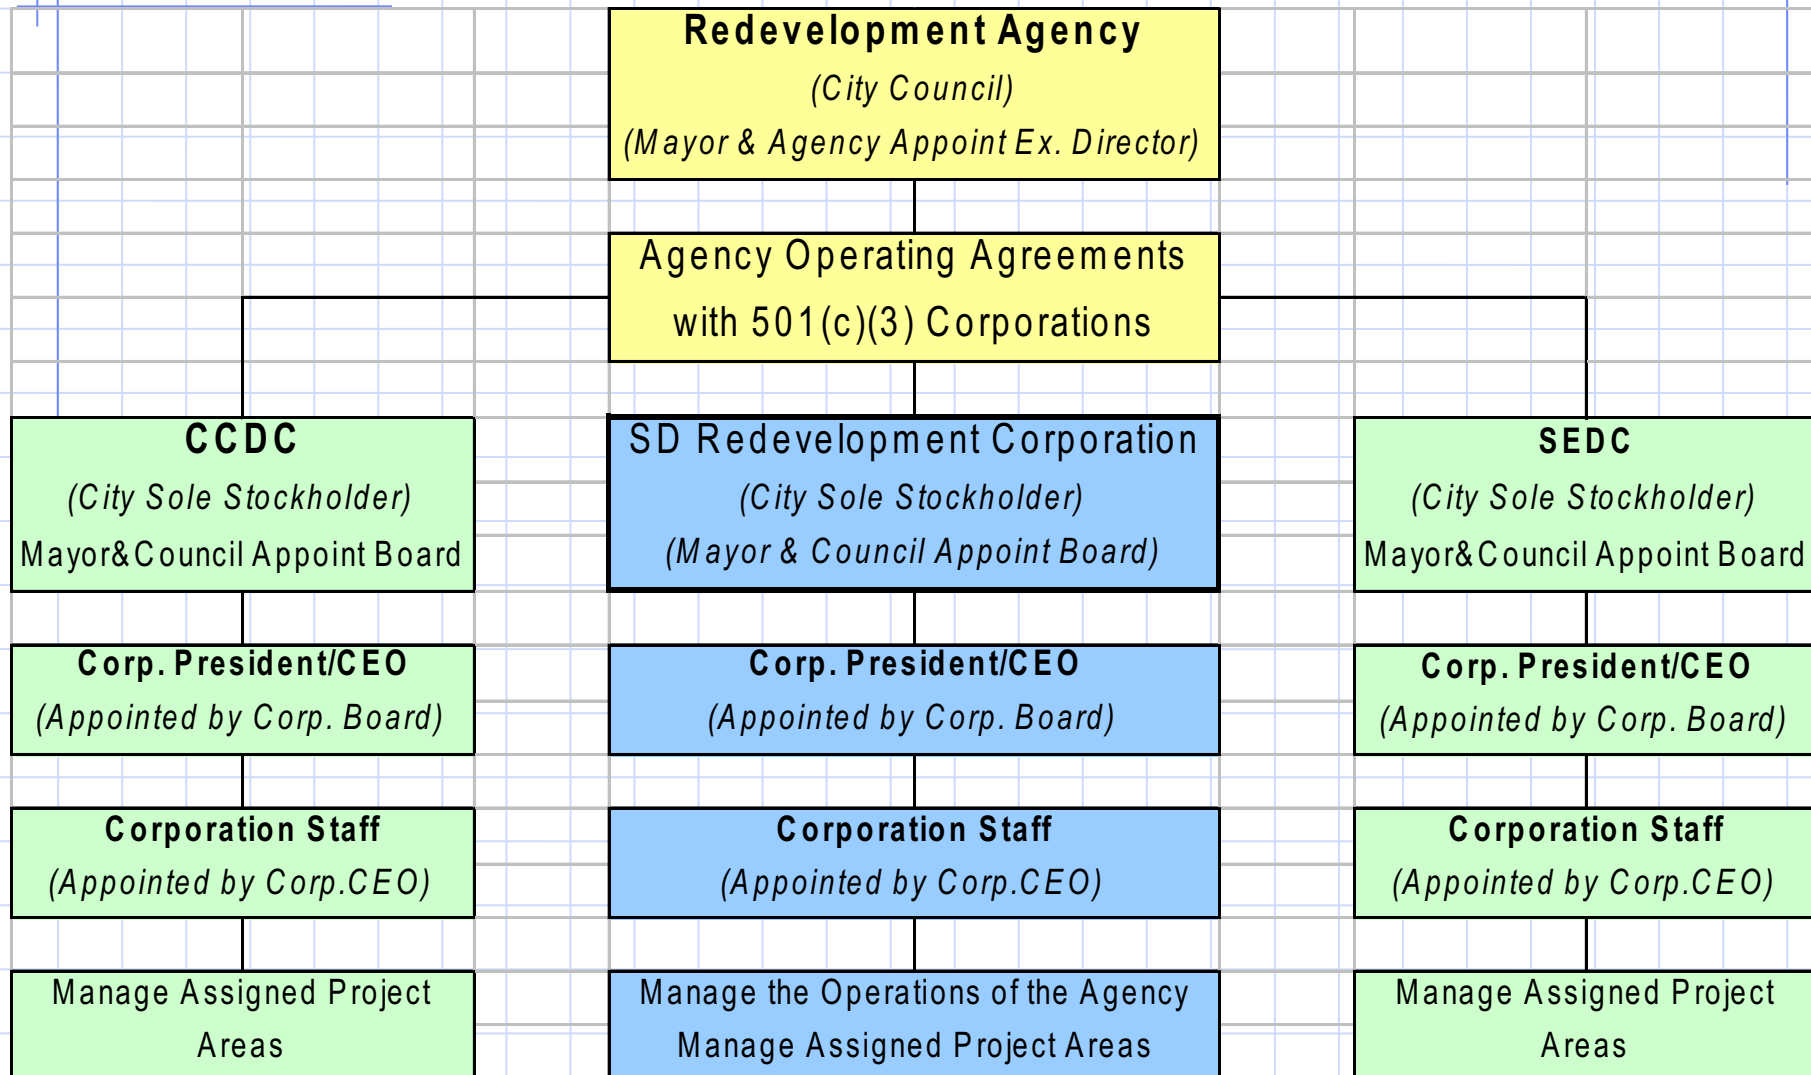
Redevelopment Agency
(City Council)
(Mayor & Agency Appoint Ex. Director)

Agency Operating Agreements with 501(c)(3) Corporations

CCDC
(City Sole Stockholder)
Mayor&Council Appoint Board

Corp. President/CEO
(Appointed by Corp. Board)

Corporation Staff
(Appointed by Corp.CEO)

Manage Assigned Project Areas

SD Redevelopment Corporation
(City Sole Stockholder)
(Mayor & Council Appoint Board)

Corp. President/CEO
(Appointed by Corp. Board)

Corporation Staff
(Appointed by Corp.CEO)

Manage the Operations of the Agency
Manage Assigned Project Areas

SEDC
(City Sole Stockholder)
Mayor&Council Appoint Board

Corp. President/CEO
(Appointed by Corp. Board)

Corporation Staff
(Appointed by Corp.CEO)

Manage Assigned Project Areas